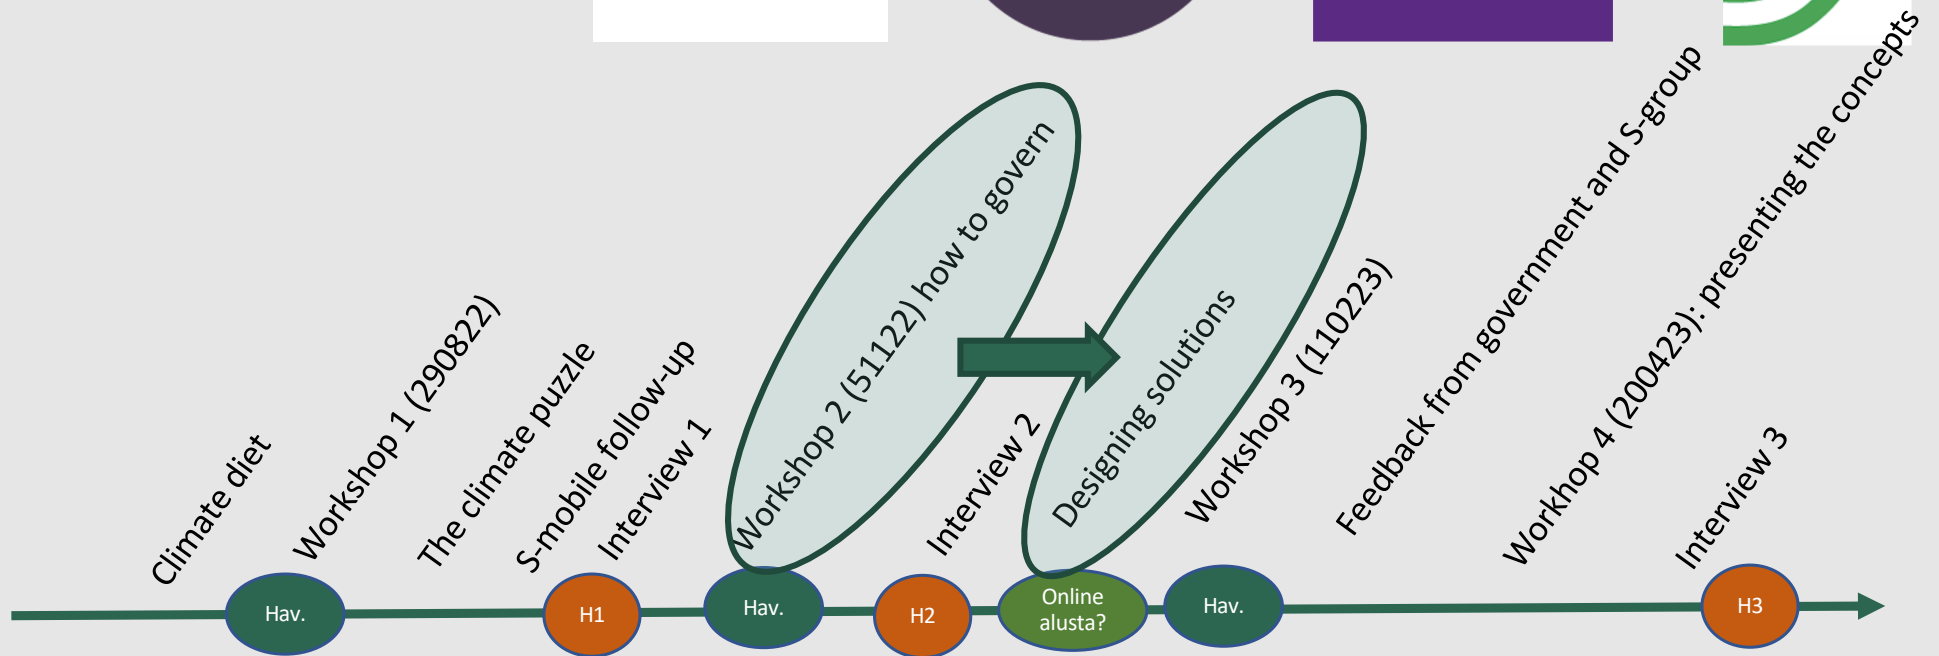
Climate diet

Workshop 1 (290822)

The climate puzzle

S-mobile follow-up

Interview 1

Workshop 2 (51122) how to govern

Interview 2

Designing solutions

Workshop 3 (110223)

Feedback from government and S-group

Workhop 4 (200423): presenting the concepts

Interview 3

Hav.

H1

Hav.

H2

Online alusta?

Hav.

H3